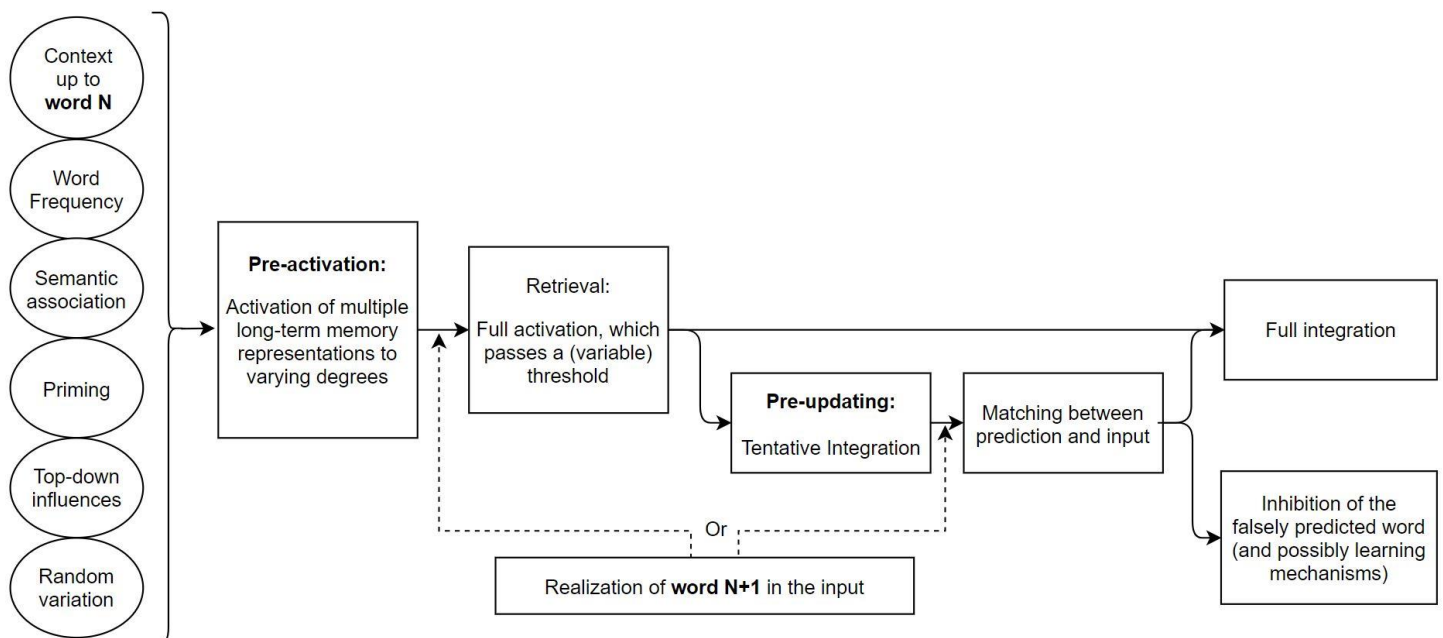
Context up to word N

Word Frequency

Semantic association

Priming

Top-down influences

Random variation

Pre-activation:

Activation of multiple long-term memory representations to varying degrees

Retrieval:

Full activation, which passes a (variable) threshold

Pre-updating:

Tentative Integration

Matching between prediction and input

Full integration

Inhibition of the falsely predicted word (and possibly learning mechanisms)

Or

Realization of word N+1 in the input